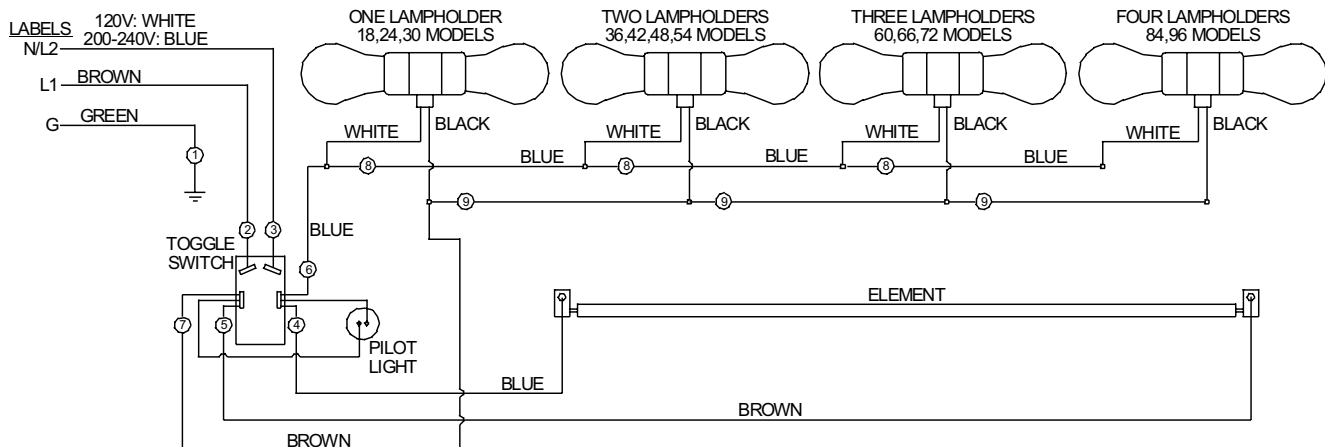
LABELS
N/L2
120V: WHITE
200-240V: BLUE

L1
BROWN

G
GREEN

ONE LAMPHOLDER
18,24,30 MODELS

TWO LAMPHOLDERS
36,42,48,54 MODELS

THREE LAMPHOLDERS
60,66,72 MODELS

FOUR LAMPHOLDERS
84,96 MODELS

WHITE
BLACK
WHITE
BLACK
WHITE
BLACK
WHITE
BLACK

BLUE
BLUE
BLUE

1
8
8
8
9
9
9

2
3
BLUE
TOGGLE
SWITCH
6

ELEMENT

7
5
4
PILOT
LIGHT

BLUE
BROWN
BROWN